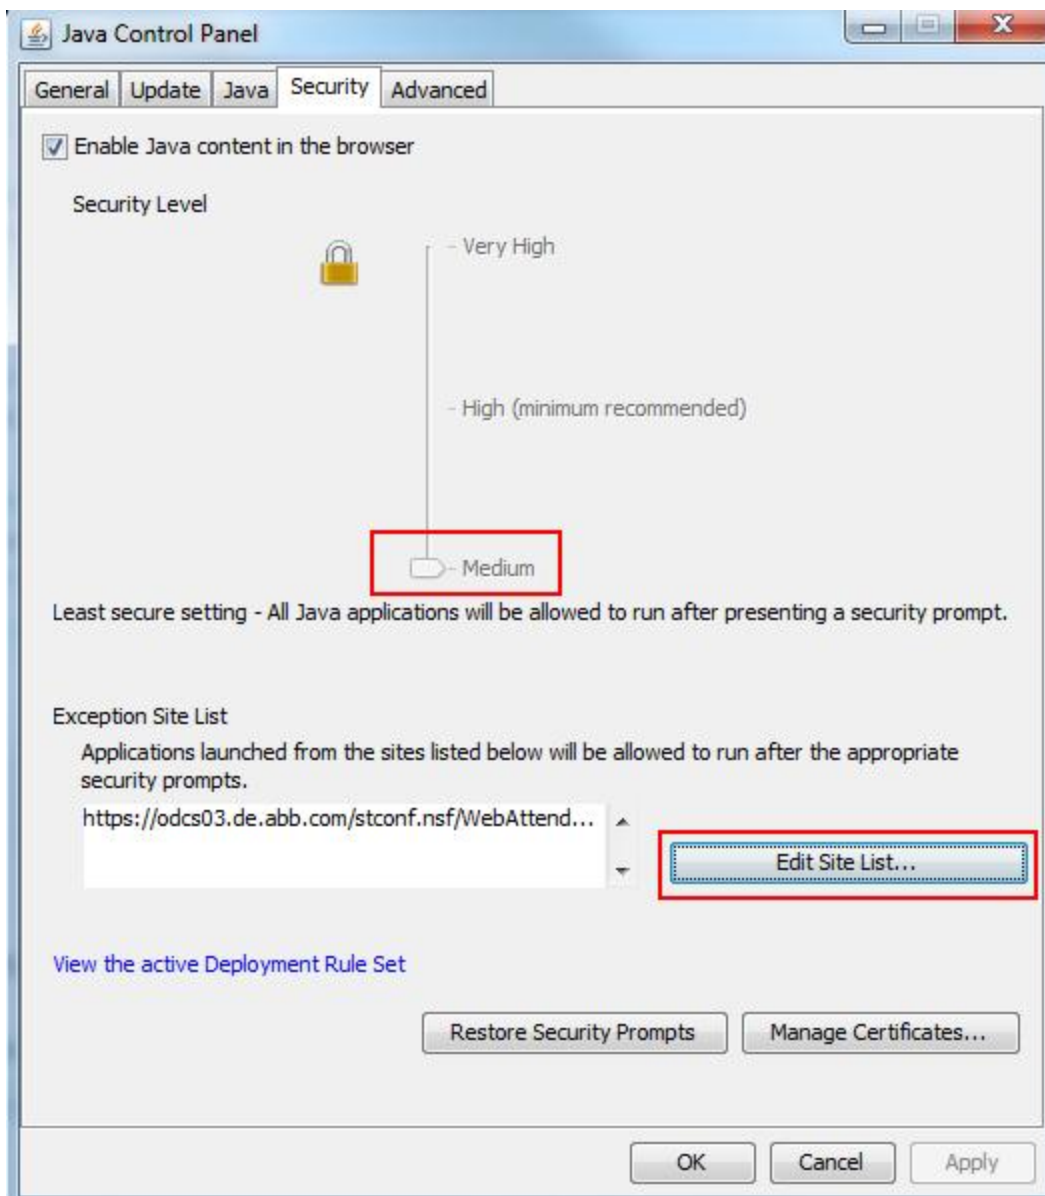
Java Control Panel

General | Update | Java | Security | Advanced

Enable Java content in the browser

Security Level

- Very High

- High (minimum recommended)

- Medium

Least secure setting - All Java applications will be allowed to run after presenting a security prompt.

Exception Site List

Applications launched from the sites listed below will be allowed to run after the appropriate security prompts.

https://odcs03.de.abb.com/stconf.nsf/WebAttend...

Edit Site List...

View the active Deployment Rule Set

Restore Security Prompts

Manage Certificates...

OK

Cancel

Apply